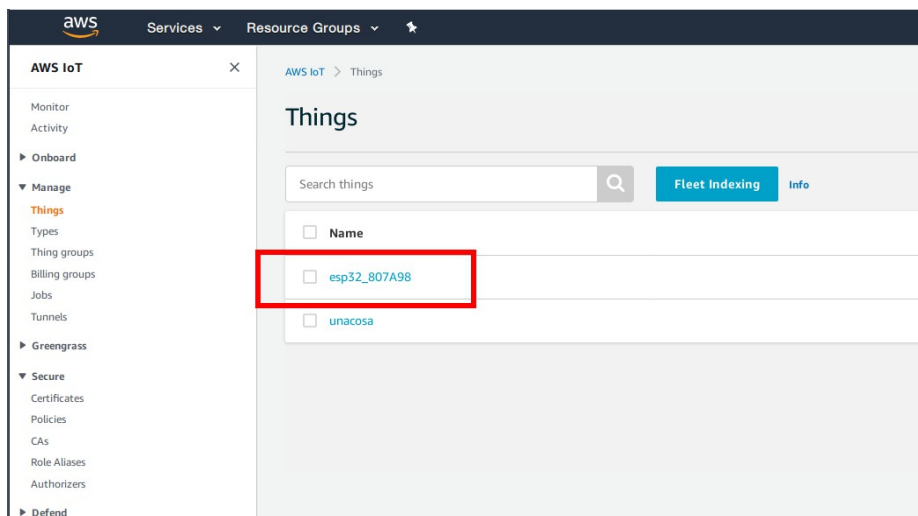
aws Services ⌄ Resource Groups ⌄

AWS IoT ×

Monitor
Activity

▶ Onboard

▼ Manage
Things
Types
Thing groups
Billing groups
Jobs
Tunnels

▶ Greengrass

▼ Secure
Certificates
Policies
CAs
Role Aliases
Authorizers

▶ Defend

AWS IoT > Things

Things

Search things

Fleet Indexing Info

Name

esp32_807A98

unacosa